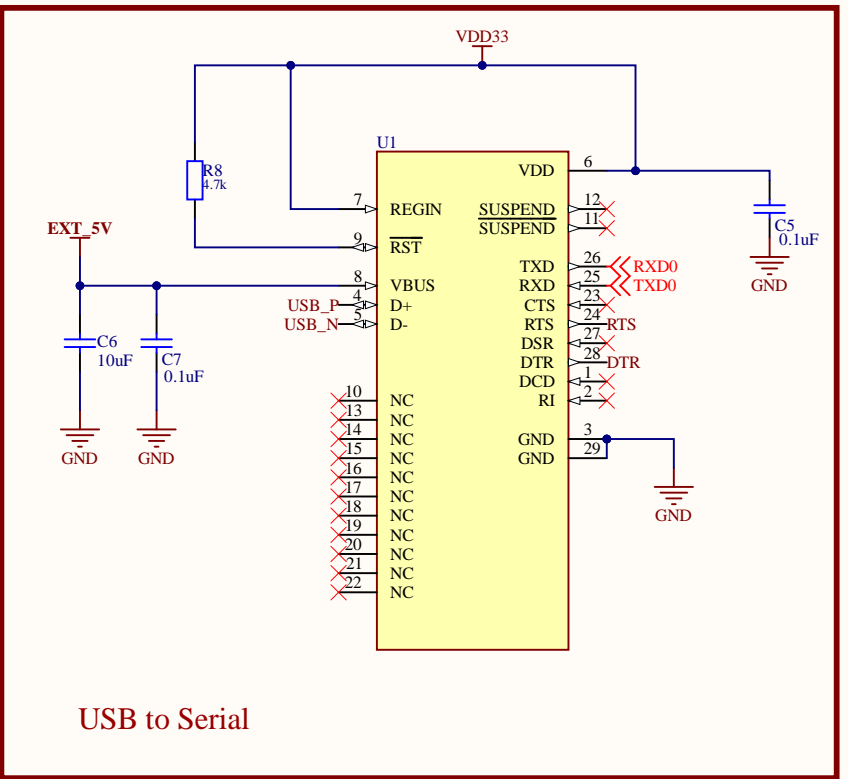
VDD33

U1

R8
4.7k

EXT_5V

C6
10uF

C7
0.1uF

GND

GND

7 REGIN
9 $\overline{RST}$
8 VBUS
USB_P 4 D+
USB_N 5 D-

10 NC
13 NC
14 NC
15 NC
16 NC
17 NC
18 NC
19 NC
20 NC
21 NC
22 NC

VDD 6
$\overline{SUSPEND}$ 12
SUSPEND 11
TXD 26 RXD0
RXD 25 TXD0
CTS 23
RTS 24 RTS
DSR 27
DTR 28 DTR
DCD 1
RI 2
GND 3
GND 29

C5
0.1uF

GND

GND

USB to Serial